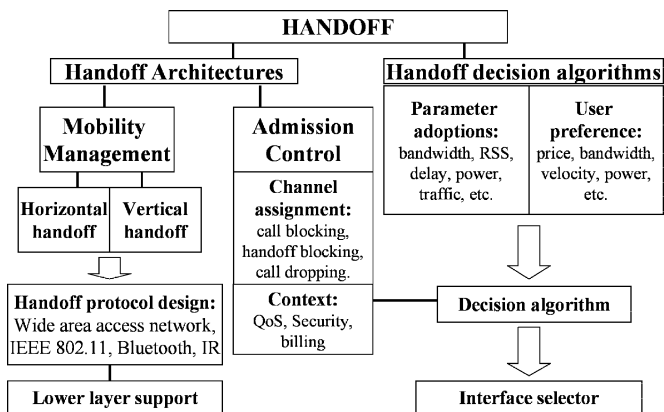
HANDOFF

Handoff Architectures

Handoff decision algorithms

Mobility Management

Horizontal handoff

Vertical handoff

Handoff protocol design: Wide area access network, IEEE 802.11, Bluetooth, IR

Lower layer support

Admission Control

Channel assignment: call blocking, handoff blocking, call dropping.

Context: QoS, Security, billing

Parameter adoptions: bandwidth, RSS, delay, power, traffic, etc.

User preference: price, bandwidth, velocity, power, etc.

Decision algorithm

Interface selector